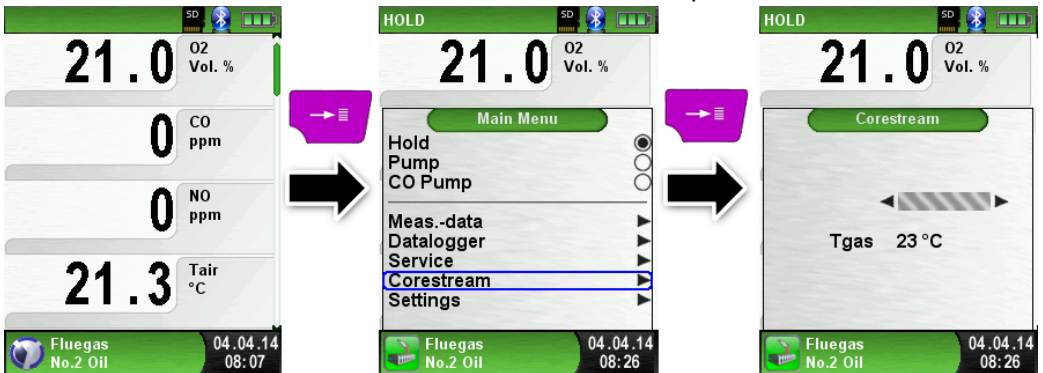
SD

21.0 O2 Vol. %

0 CO ppm

0 NO ppm

21.3 Tair °C

Fluegas No.2 Oil 04.04.14 08:07

HOLD SD

21.0 O2 Vol. %

Main Menu

Hold
Pump
CO Pump

Meas.-data
Datalogger
Service
Corestream
Settings

Fluegas No.2 Oil 04.04.14 08:26

HOLD SD

21.0 O2 Vol. %

Corestream

Tgas 23 °C

Fluegas No.2 Oil 04.04.14 08:26